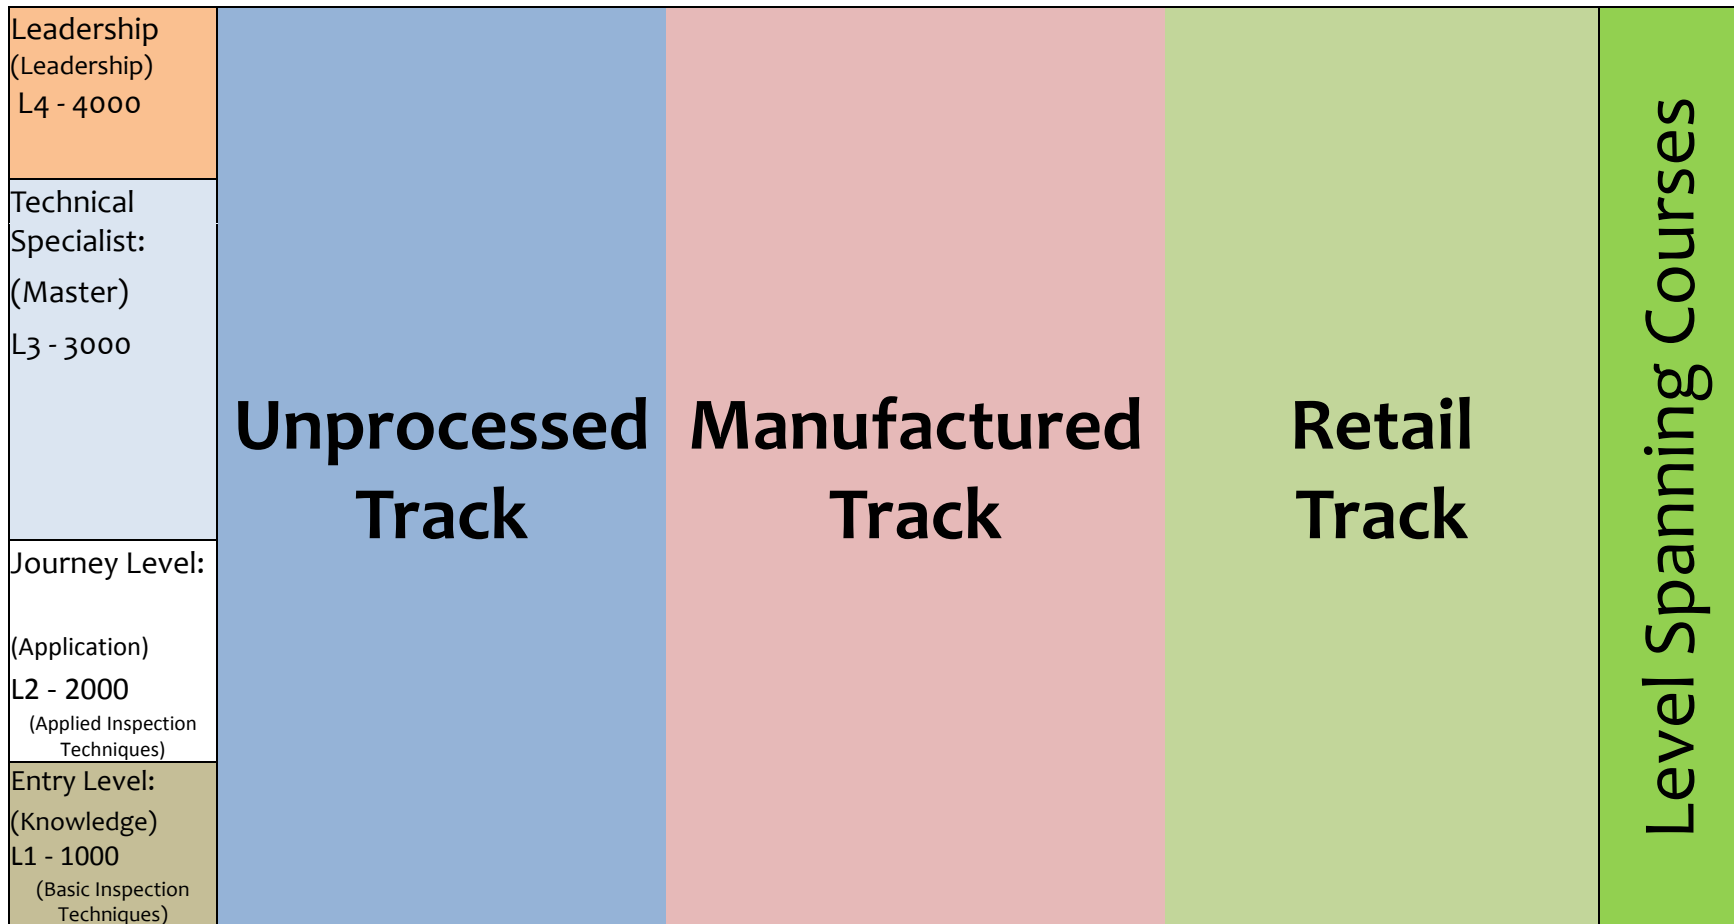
Leadership
(Leadership)
L4 - 4000

Technical Specialist:
(Master)
L3 - 3000

Journey Level:
(Application)
L2 - 2000
(Applied Inspection Techniques)

Entry Level:
(Knowledge)
L1 - 1000
(Basic Inspection Techniques)

Unprocessed Track

Manufactured Track

Retail Track

Level Spanning Courses